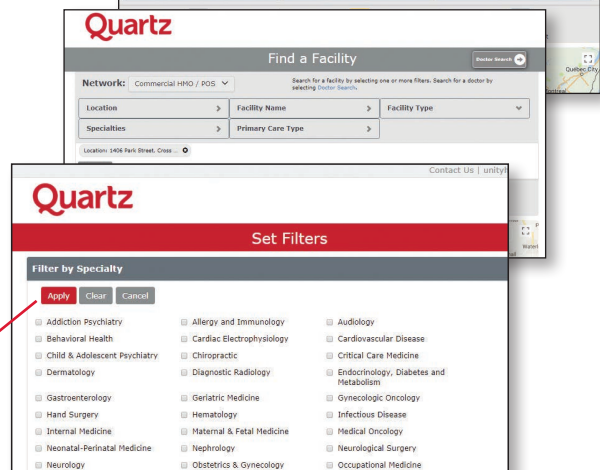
Quartz

Find a Facility

Doctor Search

Network: Commercial HMO / POS

Search for a facility by selecting one or more filters. Search for a doctor by selecting Doctor Search.

Location
Facility Name
Facility Type
Specialties
Primary Care Type

Location: 1406 Park Street, Cross ...

Quebec City

Montreal

Contact Us | unity

Quartz

Set Filters

Filter by Specialty

Apply Clear Cancel

| | | |
|---|---|---|
| Addiction Psychiatry | Allergy and Immunology | Audiology |
| Behavioral Health | Cardiac Electrophysiology | Cardiovascular Disease |
| Child & Adolescent Psychiatry | Chiropractic | Critical Care Medicine |
| Dermatology | Diagnostic Radiology | Endocrinology, Diabetes and Metabolism |
| Gastroenterology | Geriatric Medicine | Gynecologic Oncology |
| Hand Surgery | Hematology | Infectious Disease |
| Internal Medicine | Maternal & Fetal Medicine | Medical Oncology |
| Neonatal-Perinatal Medicine | Nephrology | Neurological Surgery |
| Neurology | Obstetrics & Gynecology | Occupational Medicine |